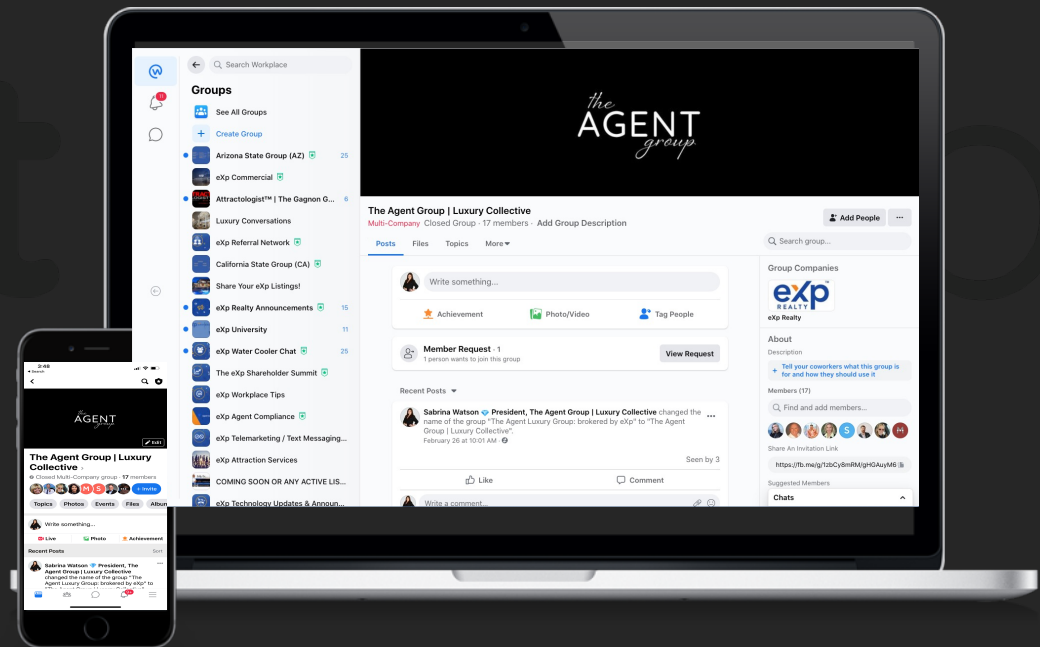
Search Workplace

Groups

See All Groups

Create Group

Arizona State Group (AZ) 25

eXp Commercial

Attractologist™ | The Gagnon G... 6

Luxury Conversations

eXp Referral Network

California State Group (CA)

Share Your eXp Listings!

eXp Realty Announcements 15

eXp University 11

eXp Water Cooler Chat 25

The eXp Shareholder Summit

eXp Workplace Tips

eXp Agent Compliance

eXp Telemarketing / Text Messaging...

eXp Attraction Services

COMING SOON OR ANY ACTIVE LIS...

eXp Technology Updates & Announ...

the AGENT group

The Agent Group | Luxury Collective

Multi-Company Closed Group · 17 members · Add Group Description

Add People

Posts Files Topics More

Search group...

Write something...

Achievement Photo/Video Tag People

Member Request · 1

1 person wants to join this group

View Request

Recent Posts

Sabrina Watson President, The Agent Group | Luxury Collective changed the name of the group "The Agent Luxury Group: brokered by eXp" to "The Agent Group | Luxury Collective".

February 26 at 10:01 AM

Seen by 3

Like Comment

Write a comment...

Group Companies

eXp REALTY

eXp Realty

About

Description

Tell your coworkers what this group is for and how they should use it

Members (17)

Find and add members...

Share An Invitation Link

https://fb.me/g/1zbCy8mRM/gHGAuyM6

Suggested Members

Chats

2:48

Search

the AGENT group

Edit

The Agent Group | Luxury Collective

Closed Multi-Company group · 17 members

+ Invite

Topics Photos Events Files Album

Write something...

Live Photo Achievement

Recent Posts Sort

Sabrina Watson President, The Agent Group | Luxury Collective changed the name of the group "The Agent Luxury Group: brokered by eXp" to